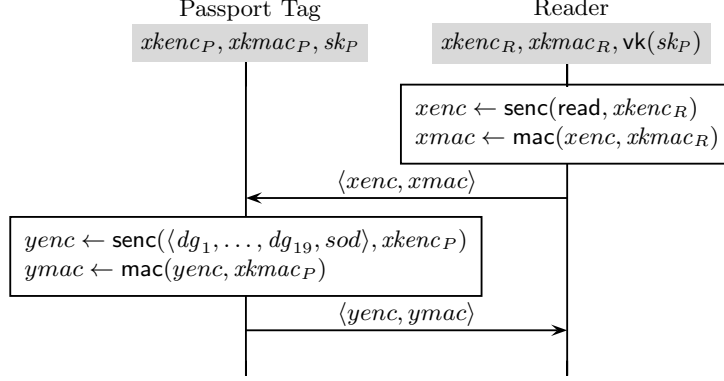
Passport Tag

$xkenc_P, xkmac_P, sk_P$

Reader

$xkenc_R, xkmac_R, \mathsf{vk}(sk_P)$

$xenc \leftarrow \mathsf{senc}(\mathsf{read}, xkenc_R)$
$xmac \leftarrow \mathsf{mac}(xenc, xkmac_R)$

$\langle xenc, xmac \rangle$

$yenc \leftarrow \mathsf{senc}(\langle dg_1, \ldots, dg_{19}, sod \rangle, xkenc_P)$
$ymac \leftarrow \mathsf{mac}(yenc, xkmac_P)$

$\langle yenc, ymac \rangle$